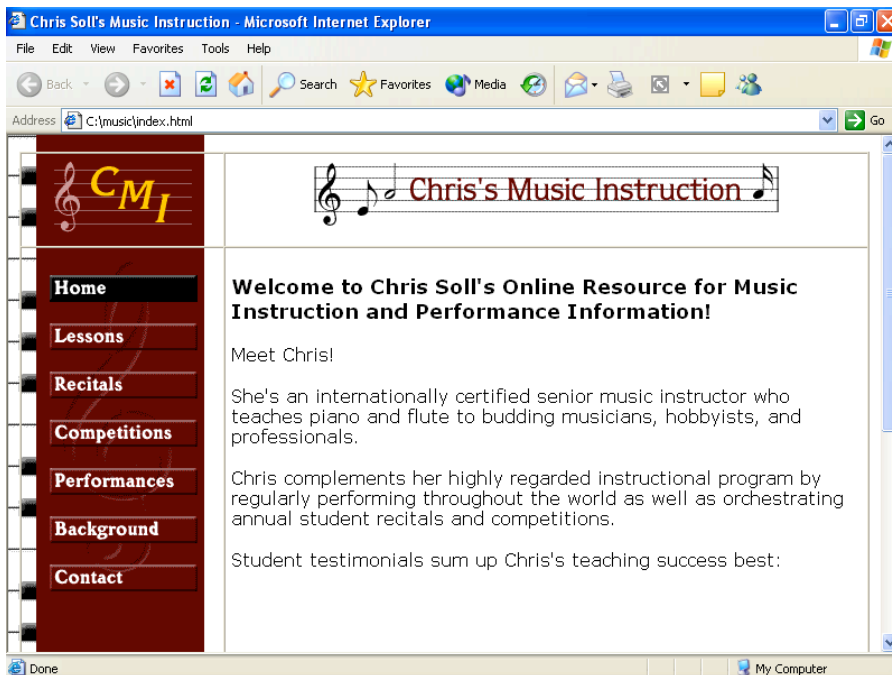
Chris Soll's Music Instruction - Microsoft Internet Explorer

File Edit View Favorites Tools Help

Back Search Favorites Media

Address C:\music\index.html Go

CMI

Chris's Music Instruction

Home

Lessons

Recitals

Competitions

Performances

Background

Contact

**Welcome to Chris Soll's Online Resource for Music Instruction and Performance Information!**

Meet Chris!

She's an internationally certified senior music instructor who teaches piano and flute to budding musicians, hobbyists, and professionals.

Chris complements her highly regarded instructional program by regularly performing throughout the world as well as orchestrating annual student recitals and competitions.

Student testimonials sum up Chris's teaching success best:

Done

My Computer